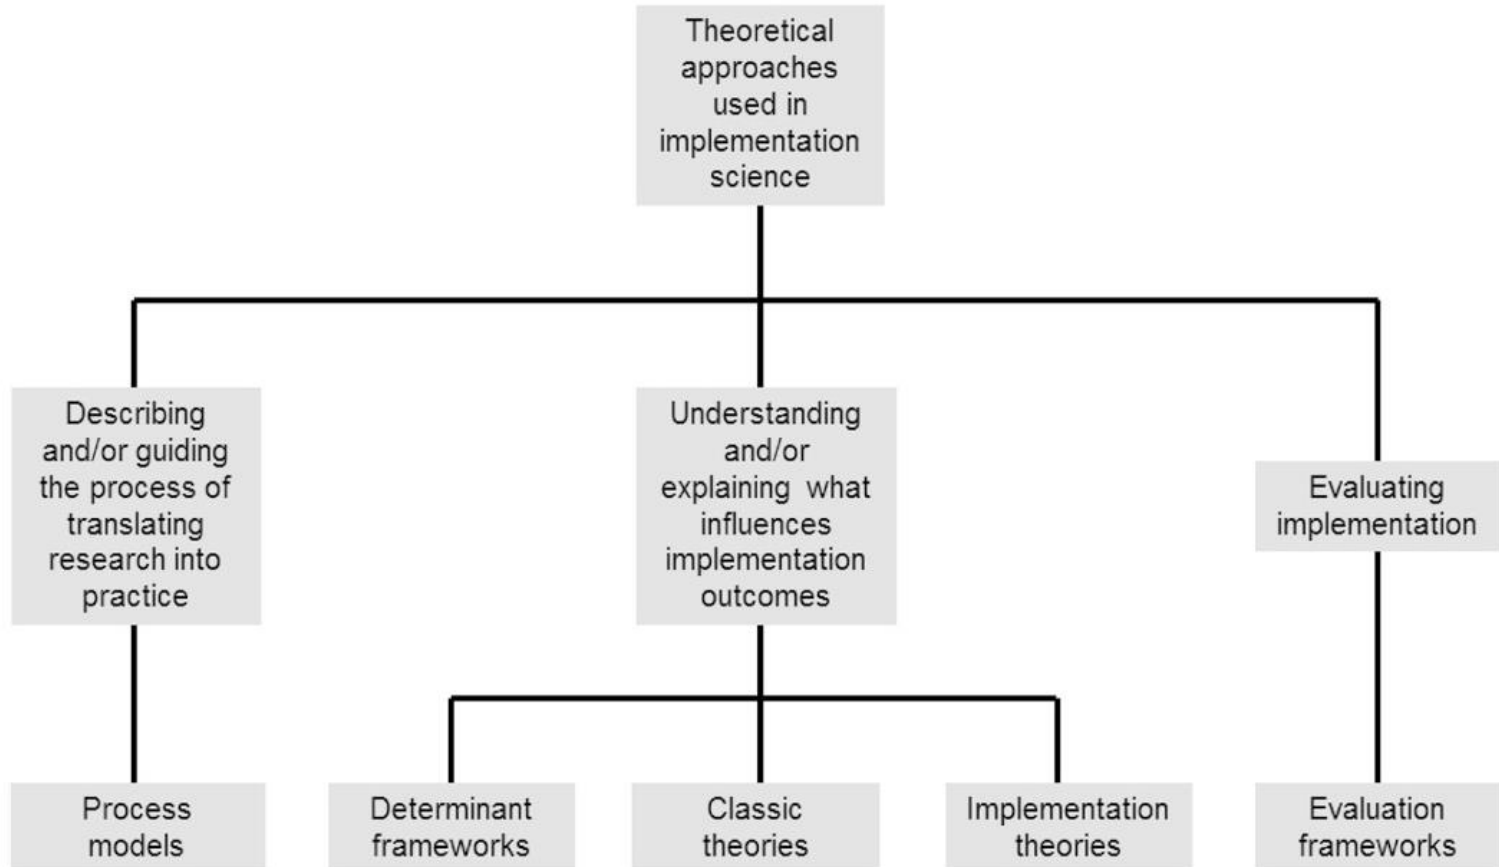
Theoretical approaches used in implementation science

Describing and/or guiding the process of translating research into practice

Understanding and/or explaining what influences implementation outcomes

Evaluating implementation

Process models

Determinant frameworks

Classic theories

Implementation theories

Evaluation frameworks